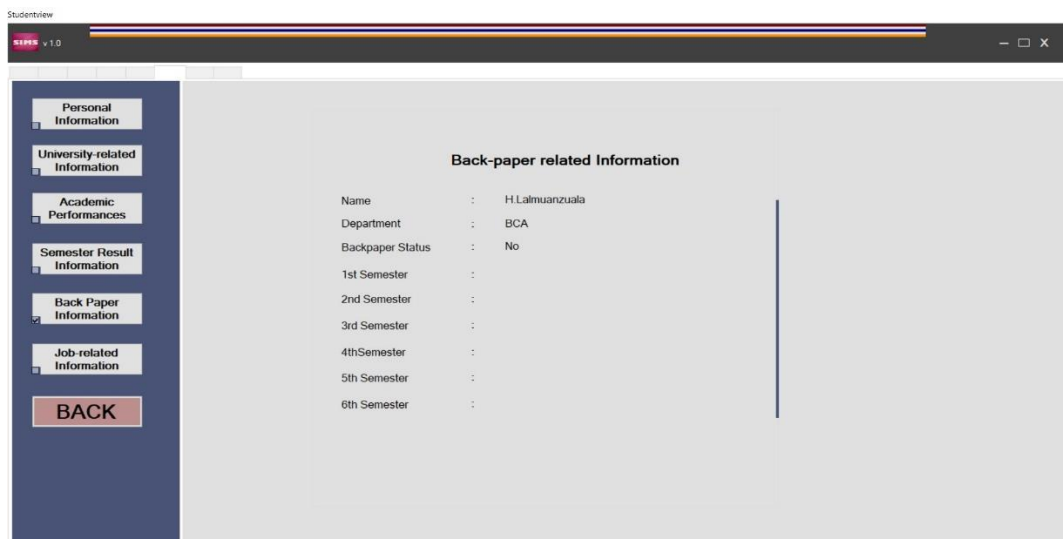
Studentview

SIMS v 1.0

— □ X

Personal Information

University-related Information

Academic Performances

Semester Result Information

Back Paper Information

Job-related Information

BACK

Back-paper related Information

| | | |
|---|---|---|
| Name | : | H.Lalmuanzuala |
| Department | : | BCA |
| Backpaper Status | : | No |
| 1st Semester | : | |
| 2nd Semester | : | |
| 3rd Semester | : | |
| 4thSemester | : | |
| 5th Semester | : | |
| 6th Semester | : | |